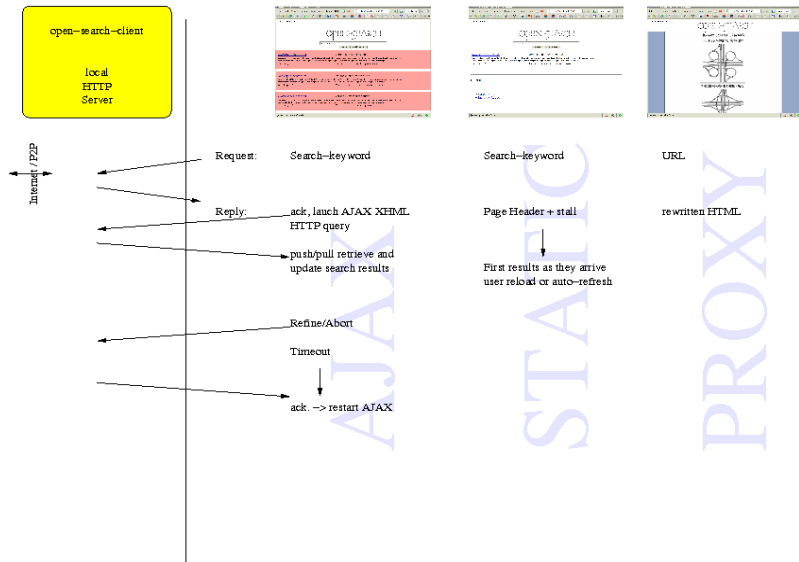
open–search–client

local
HTTP
Server

Internet / P2P

Request:

Search–keyword

Search–keyword

URL

Reply:

ack, lauch AJAX XHML HTTP query

Page Header + stall

rewritten HTML

push/pull retrieve and update search results

First results as they arrive
user reload or auto–refresh

Refine/Abort

Timeout

ack. –> restart AJAX

AJAX

STATIC

PROXY